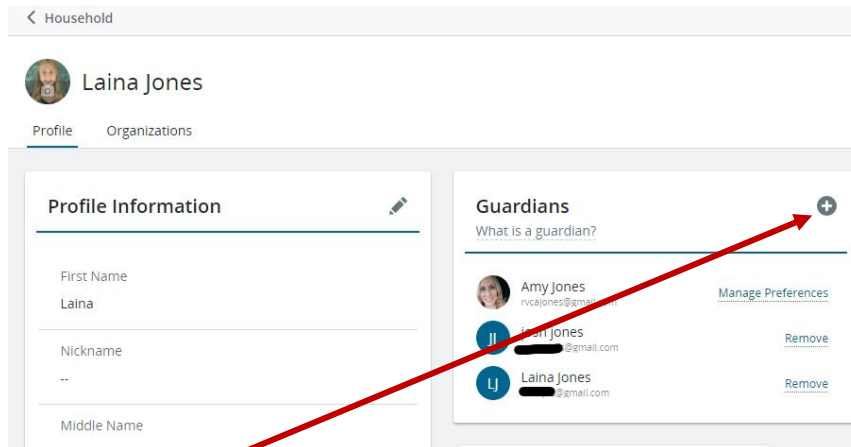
< Household

Laina Jones

Profile Organizations

Profile Information

First Name
Laina

Nickname
--

Middle Name

Guardians
What is a guardian?

Amy Jones
rvcajones@gmail.com
Manage Preferences

JJ
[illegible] Jones
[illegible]@gmail.com
Remove

LJ
Laina Jones
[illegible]@gmail.com
Remove